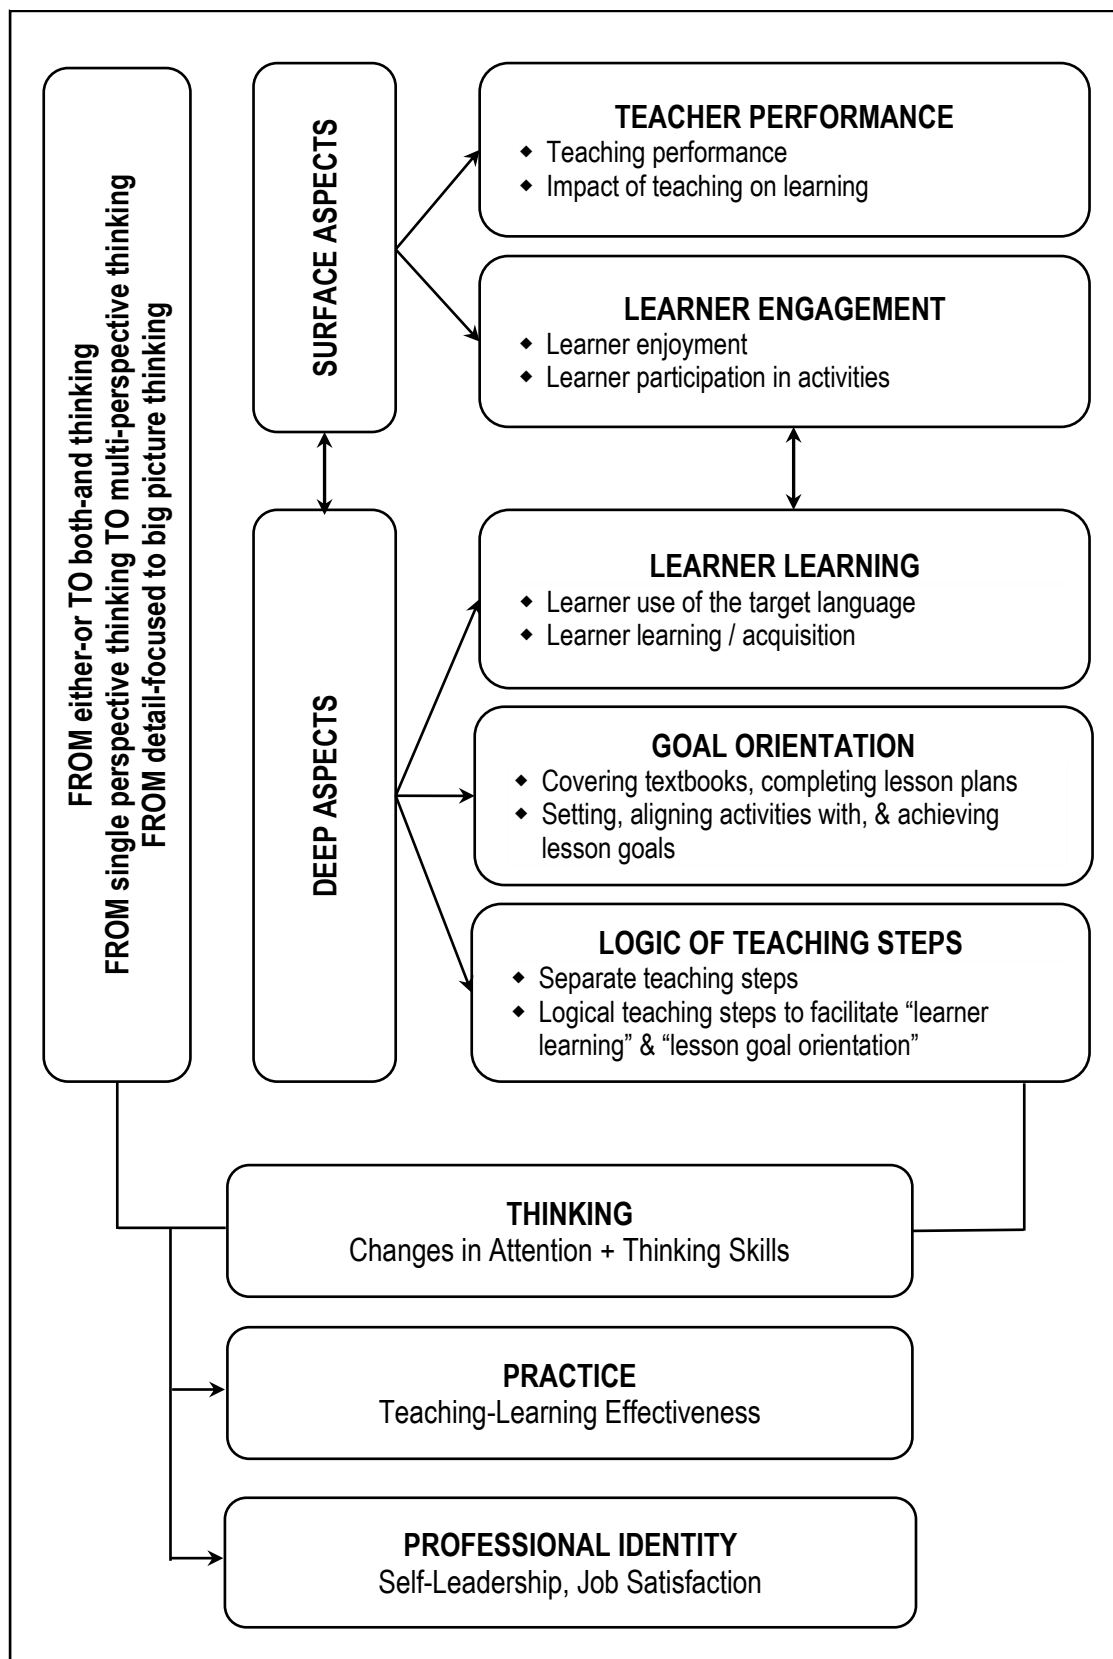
FROM either-or TO both-and thinking
FROM single perspective thinking TO multi-perspective thinking
FROM detail-focused to big picture thinking

SURFACE ASPECTS

DEEP ASPECTS

TEACHER PERFORMANCE
- Teaching performance
- Impact of teaching on learning

LEARNER ENGAGEMENT
- Learner enjoyment
- Learner participation in activities

LEARNER LEARNING
- Learner use of the target language
- Learner learning / acquisition

GOAL ORIENTATION
- Covering textbooks, completing lesson plans
- Setting, aligning activities with, & achieving lesson goals

LOGIC OF TEACHING STEPS
- Separate teaching steps
- Logical teaching steps to facilitate "learner learning" & "lesson goal orientation"

THINKING
Changes in Attention + Thinking Skills

PRACTICE
Teaching-Learning Effectiveness

PROFESSIONAL IDENTITY
Self-Leadership, Job Satisfaction